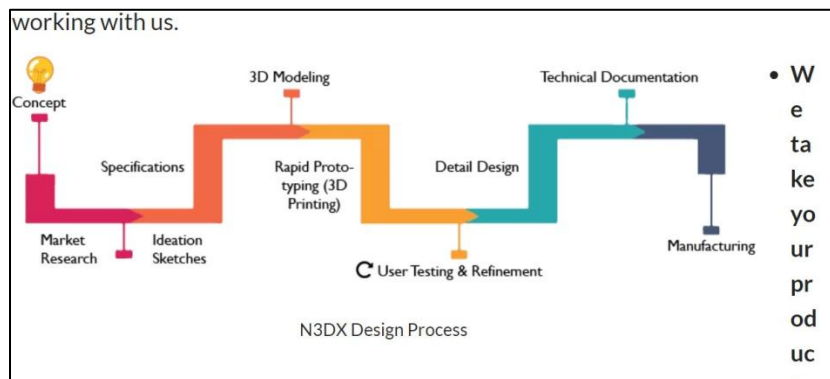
working with us.

Concept

3D Modeling

Technical Documentation

Specifications

Rapid Prototyping (3D Printing)

Detail Design

Market Research

Ideation Sketches

User Testing & Refinement

Manufacturing

N3DX Design Process

• W e ta ke yo ur pr od uc